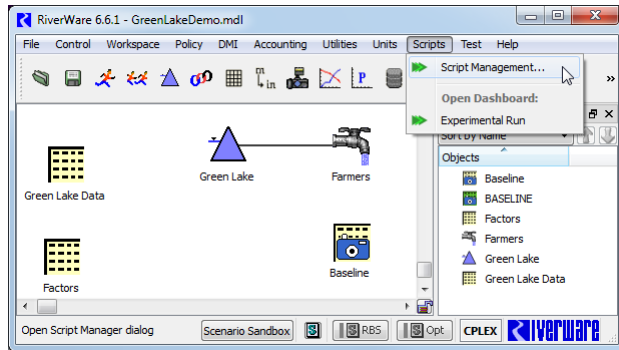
RiverWare 6.6.1 - GreenLakeDemo.mdl

File Control Workspace Policy DMI Accounting Utilities Units Scripts Test Help

Script Management...

Open Dashboard:

Experimental Run

»

Sort by Name

Objects

Baseline

BASELINE

Factors

Farmers

Green Lake

Green Lake Data

Green Lake Data

Green Lake

Farmers

Factors

Baseline

Open Script Manager dialog

Scenario Sandbox

S

RBS

Opt

CPLEX

RiverWare